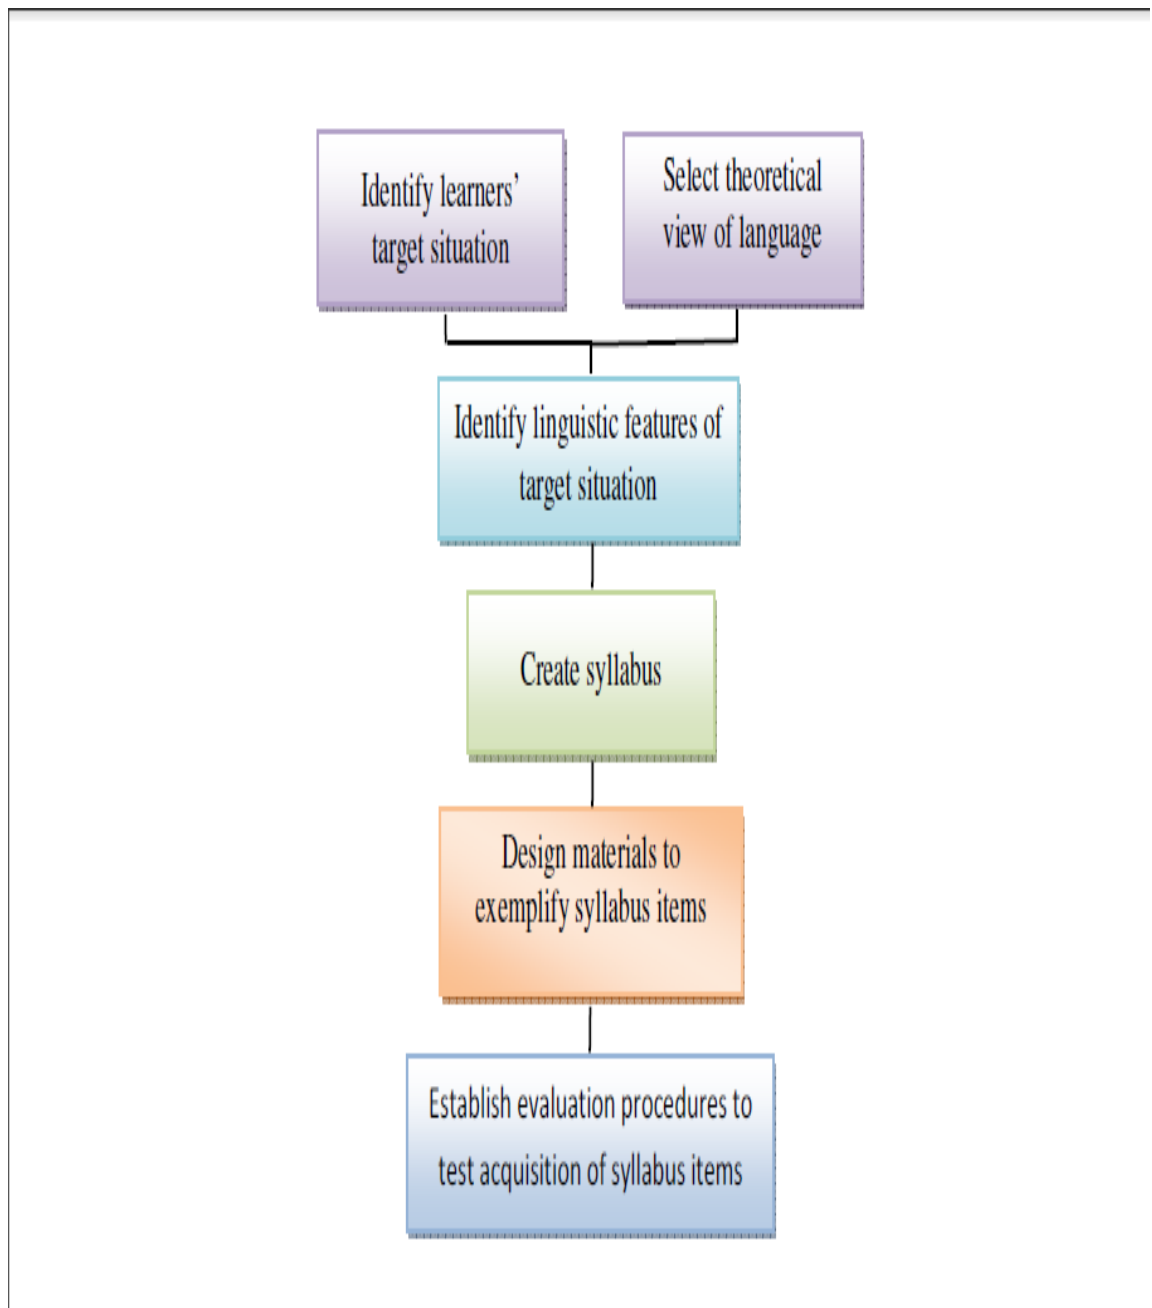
Identify learners' target situation

Select theoretical view of language

Identify linguistic features of target situation

Create syllabus

Design materials to exemplify syllabus items

Establish evaluation procedures to test acquisition of syllabus items